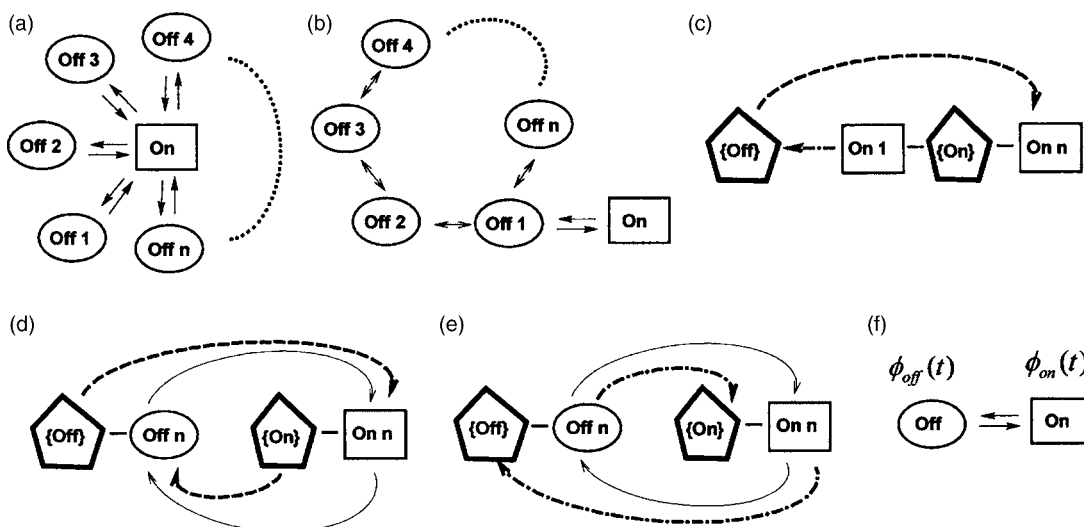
(a)

Off 3

Off 4

Off 2

On

Off 1

Off n

(b)

Off 4

Off 3

Off n

Off 2

Off 1

On

(c)

{Off}

On 1

{On}

On n

(d)

{Off}

Off n

{On}

On n

(e)

{Off}

Off n

{On}

On n

(f)

$\phi_{off}(t)$

$\phi_{on}(t)$

Off

On